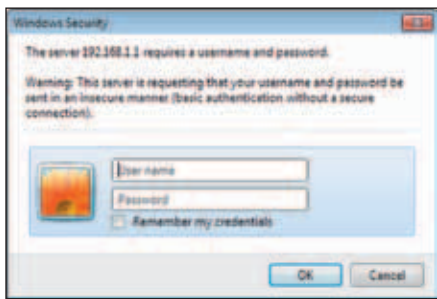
Windows Security

The server 192.168.1.1 requires a username and password.

Warning: This server is requesting that your username and password be sent in an insecure manner (basic authentication without a secure connection).

User name

Password

Remember my credentials

OK

Cancel